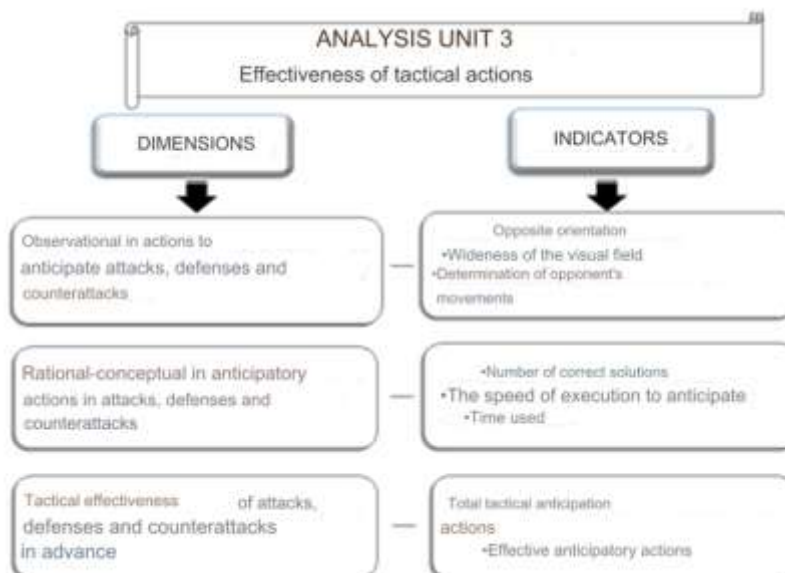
ANALYSIS UNIT 3
Effectiveness of tactical actions

DIMENSIONS

INDICATORS

Observational in actions to anticipate attacks, defenses and counterattacks

Opposite orientation
•Wideness of the visual field
•Determination of opponent's movements

Rational-conceptual in anticipatory actions in attacks, defenses and counterattacks

•Number of correct solutions
•The speed of execution to anticipate
•Time used

Tactical effectiveness of attacks, defenses and counterattacks in advance

Total tactical anticipation actions
•Effective anticipatory actions